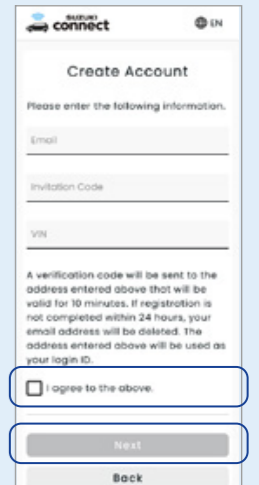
SUZUKI connect

EN

Create Account

Please enter the following information.

Email

Invitation Code

VIN

A verification code will be sent to the address entered above that will be valid for 10 minutes. If registration is not completed within 24 hours, your email address will be deleted. The address entered above will be used as your login ID.

I agree to the above.

Next

Back